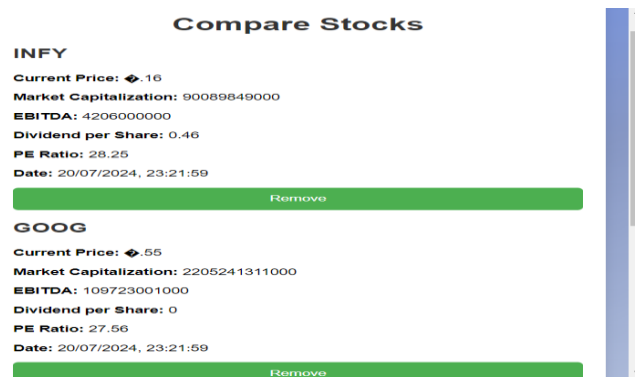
Compare Stocks

INFY

Current Price: �.16

Market Capitalization: 90089849000

EBITDA: 4206000000

Dividend per Share: 0.46

PE Ratio: 28.25

Date: 20/07/2024, 23:21:59

Remove

GOOG

Current Price: �.55

Market Capitalization: 2205241311000

EBITDA: 109723001000

Dividend per Share: 0

PE Ratio: 27.56

Date: 20/07/2024, 23:21:59

Remove